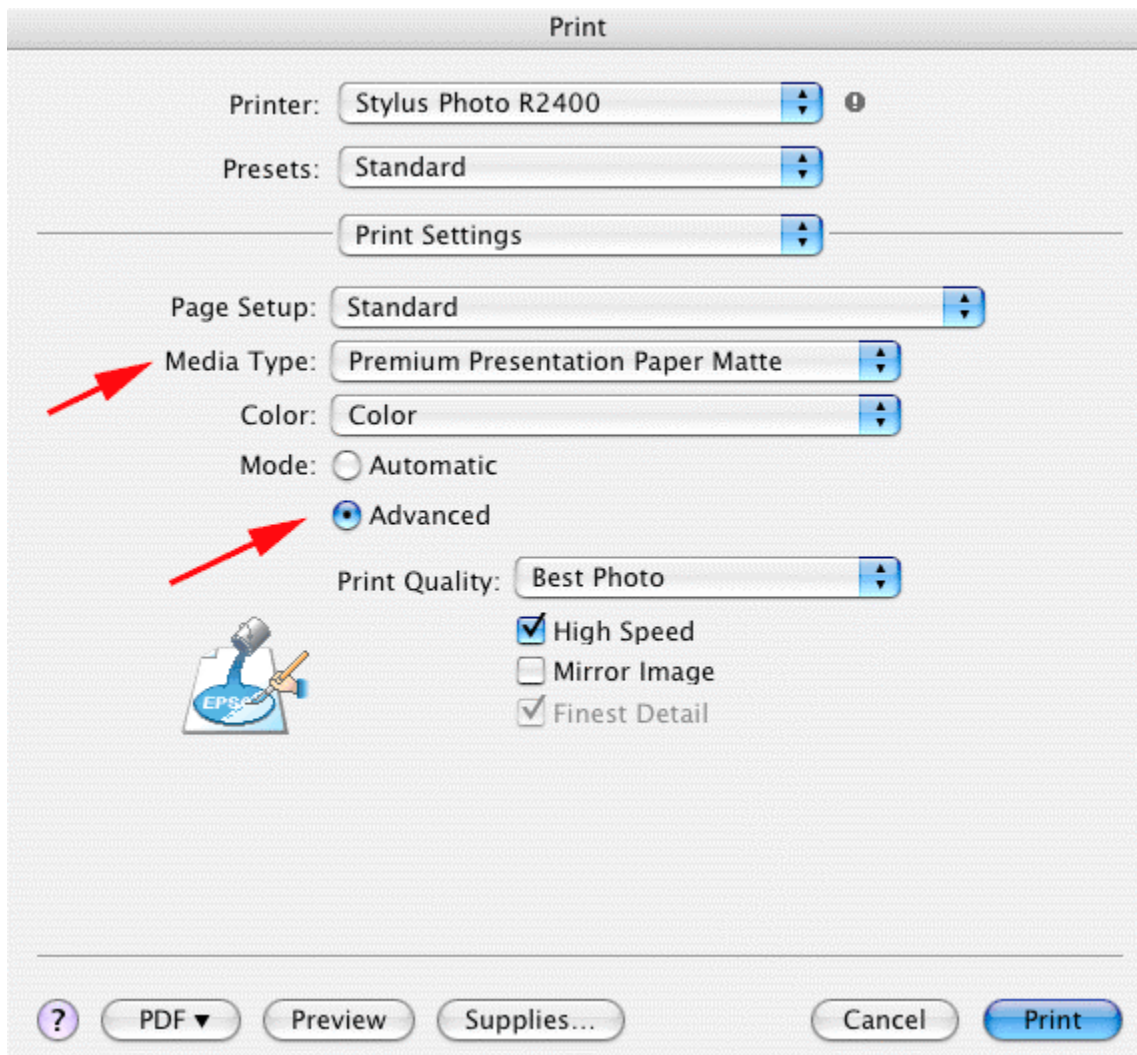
Print

Printer: Stylus Photo R2400

Presets: Standard

Print Settings

Page Setup: Standard

Media Type: Premium Presentation Paper Matte

Color: Color

Mode: Automatic

Advanced

Print Quality: Best Photo

High Speed

Mirror Image

Finest Detail

EPS

?

PDF ▾

Preview

Supplies...

Cancel

Print